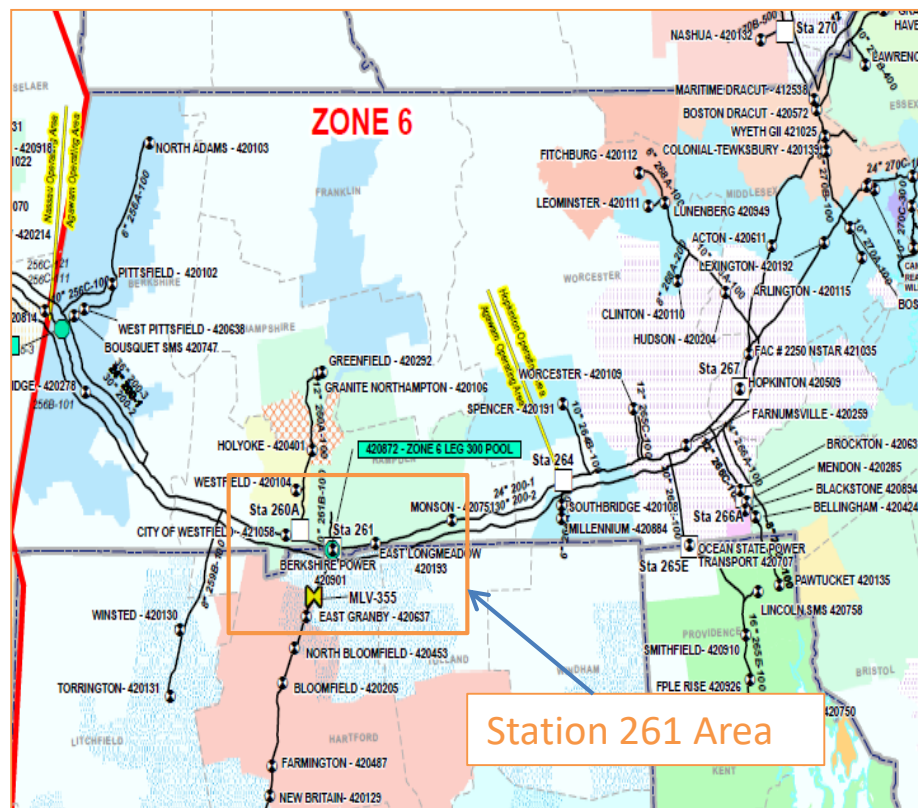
ZONE 6

NASHUA - 420132
Sta 270
LAWRENCE
MARITIME DRACUT - 412538
BOSTON DRACUT - 420572
WYETH GII 421025
COLONIAL-TEWKSBURY - 420139
FITCHBURG - 420112
LEOMINSTER - 420111
LUNENBERG 420949
ACTON - 420611
LEXINGTON - 420192
ARLINGTON - 420115
CLINTON - 420110
HUDSON - 420204
FAC # 2250 NSTAR 421035
Sta 267
HOPKINTON 420509
FARNUMSVILLE - 420259
BROCKTON - 42063
MENDON - 420285
BLACKSTONE 420834
BELLINGHAM - 420424
Sta 266A
OCEAN STATE POWER TRANSPORT 420707
PAWTUCKET 420135
LINCOLN SMS 420758
SMITHFIELD - 420910
FPLE RISE 420926
420750
Sta 265E
WORCESTER - 420109
SPENCER - 420191
Sta 264
SOUTHBRIDGE - 420108
MILLENNIUM - 420884
Hopkinton Operating Area
Agawam Operating Area
NORTH ADAMS - 420103
Nassau Operating Area
Agawam Operating Area
PITTSFIELD - 420102
WEST PITTSFIELD - 420638
BOUSQUET SMS 420747
GREENFIELD - 420292
GRANITE NORTHAMPTON - 420106
HOLYOKE - 420401
420872 - ZONE 6 LEG 300 POOL
WESTFIELD - 420104
Sta 260A
Sta 261
CITY OF WESTFIELD - 421058
MONSON - 420751
EAST LONGMEADOW 420193
BERKSHIRE POWER 420901
MLV-355
EAST GRANBY - 420637
WINSTED - 420130
NORTH BLOOMFIELD - 420453
TORRINGTON - 420131
BLOOMFIELD - 420205
FARMINGTON - 420487
NEW BRITAIN - 420129
FRANKLIN
BERKSHIRE
HAMPSHIRE
HAMPDEN
WORCESTER
MIDDLESEX
ESSEX
PROVIDENCE
BRISTOL
KENT
HARTFORD
LITCHFIELD
TOLLAND
WINDHAM
BELAER
Station 261 Area